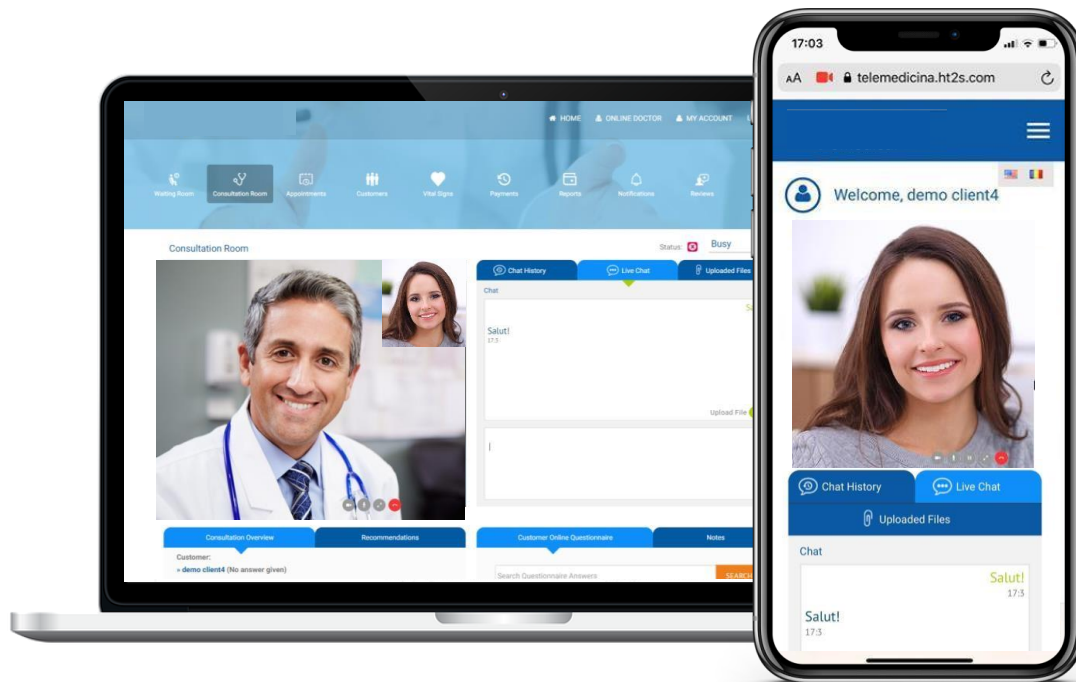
HOME ONLINE DOCTOR MY ACCOUNT

Waiting Room Consultation Room Appointments Customers Vital Signs Payments Reports Notifications Reviews

Consultation Room

Status: Busy

Chat History Live Chat Uploaded Files

Chat

Sa

Salut!
17:3

Upload File

Consultation Overview Recommendations

Customer:
» demo client4 (No answer given)

Customer Online Questionnaire Notes

Search Questionnaire Answers SEARC

17:03

AA telemedicina.ht2s.com

Welcome, demo client4

Chat History Live Chat

Uploaded Files

Chat

Salut!
17:3

Salut!
17:3